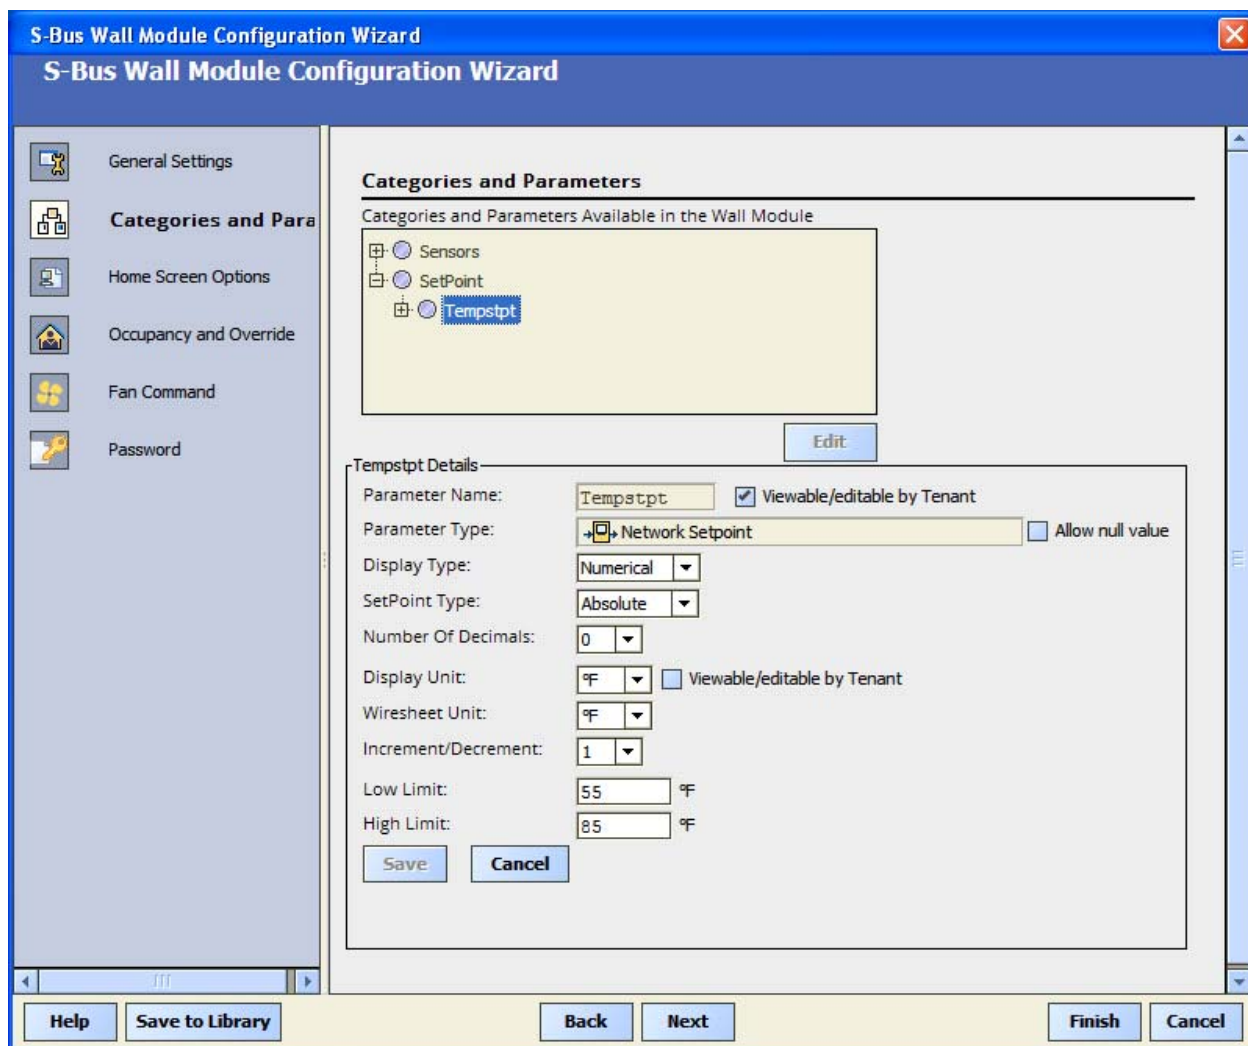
S-Bus Wall Module Configuration Wizard

S-Bus Wall Module Configuration Wizard

General Settings

Categories and Para

Home Screen Options

Occupancy and Override

Fan Command

Password

Categories and Parameters

Categories and Parameters Available in the Wall Module

Sensors

SetPoint

Tempstpt

Edit

Tempstpt Details

Parameter Name: Tempstpt Viewable/editable by Tenant

Parameter Type: Network Setpoint Allow null value

Display Type: Numerical

SetPoint Type: Absolute

Number Of Decimals: 0

Display Unit: °F Viewable/editable by Tenant

Wiresheet Unit: °F

Increment/Decrement: 1

Low Limit: 55 °F

High Limit: 85 °F

Save Cancel

Help Save to Library Back Next Finish Cancel